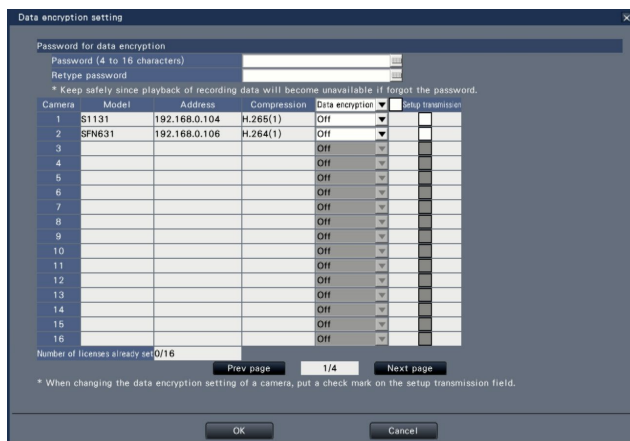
Data encryption setting

Password for data encryption

Password (4 to 16 characters)

Retype password

* Keep safely since playback of recording data will become unavailable if forgot the password.

| Camera | Model | Address | Compression | Data encryption | Setup transmission |
|---|---|---|---|---|---|
| 1 | S1131 | 192.168.0.104 | H.265(1) | Off | |
| 2 | SFN631 | 192.168.0.106 | H.264(1) | Off | |
| 3 | | | | Off | |
| 4 | | | | Off | |
| 5 | | | | Off | |
| 6 | | | | Off | |
| 7 | | | | Off | |
| 8 | | | | Off | |
| 9 | | | | Off | |
| 10 | | | | Off | |
| 11 | | | | Off | |
| 12 | | | | Off | |
| 13 | | | | Off | |
| 14 | | | | Off | |
| 15 | | | | Off | |
| 16 | | | | Off | |

Number of licenses already set 0/16

Prev page 1/4 Next page

* When changing the data encryption setting of a camera, put a check mark on the setup transmission field.

OK Cancel